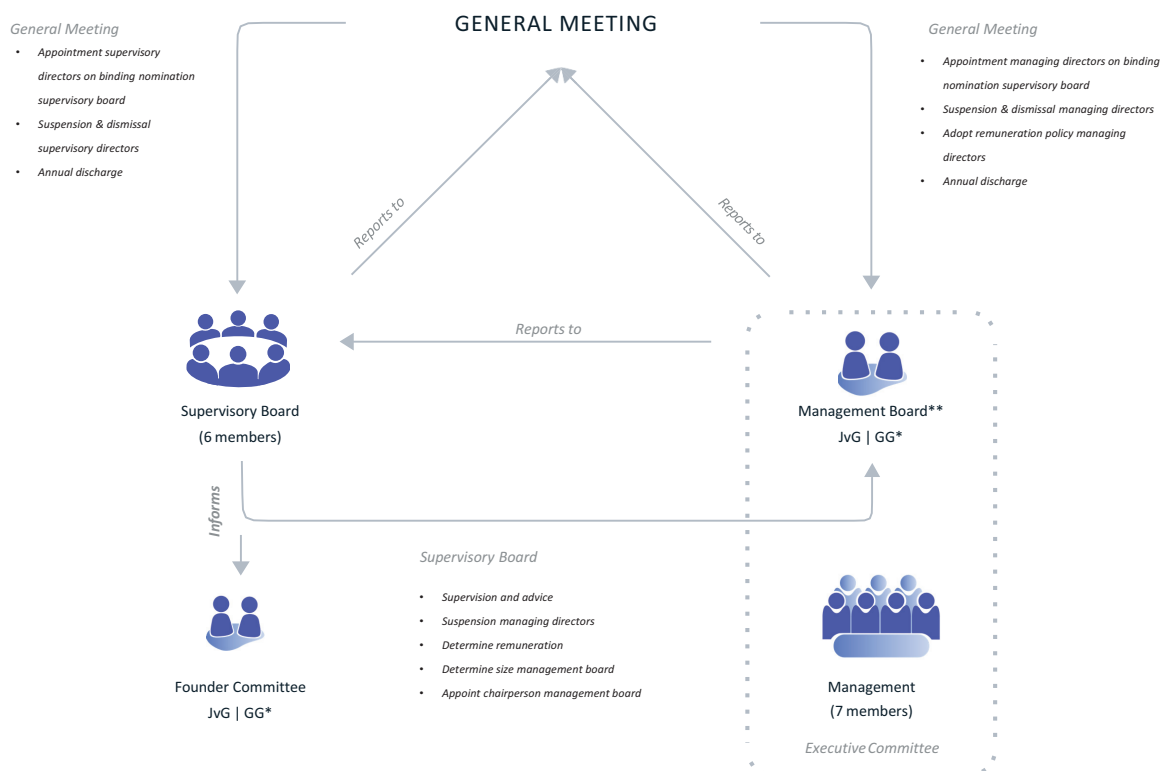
GENERAL MEETING

General Meeting
- Appointment supervisory directors on binding nomination supervisory board
- Suspension & dismissal supervisory directors
- Annual discharge

General Meeting
- Appointment managing directors on binding nomination supervisory board
- Suspension & dismissal managing directors
- Adopt remuneration policy managing directors
- Annual discharge

Reports to

Reports to

Reports to

Supervisory Board
(6 members)

Management Board**
JvG | GG*

Informs

Supervisory Board
- Supervision and advice
- Suspension managing directors
- Determine remuneration
- Determine size management board
- Appoint chairperson management board

Founder Committee
JvG | GG*

Management
(7 members)

Executive Committee